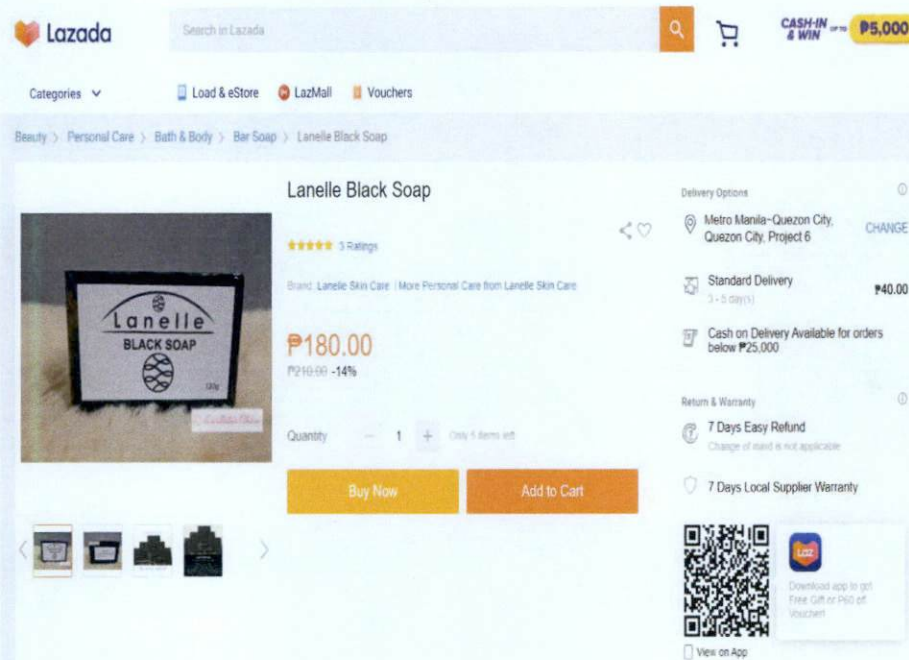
Lazada

Search in Lazada

CASH-IN & WIN UP TO ₱5,000

Categories

Load & eStore

LazMall

Vouchers

Beauty > Personal Care > Bath & Body > Bar Soap > Lanelle Black Soap

Lanelle Black Soap

3 Ratings

Brand: Lanelle Skin Care | More Personal Care from Lanelle Skin Care

Lanelle
BLACK SOAP
120g

₱180.00
₱210.00 -14%

Quantity − 1 + Only 5 items left

Buy Now

Add to Cart

Delivery Options

Metro Manila~Quezon City, Quezon City, Project 6

CHANGE

Standard Delivery
3 - 5 day(s)

₱40.00

Cash on Delivery Available for orders below ₱25,000

Return & Warranty

7 Days Easy Refund
Change of mind is not applicable

7 Days Local Supplier Warranty

LAZ

Download app to get Free Gift or P60 off Voucher!

View on App